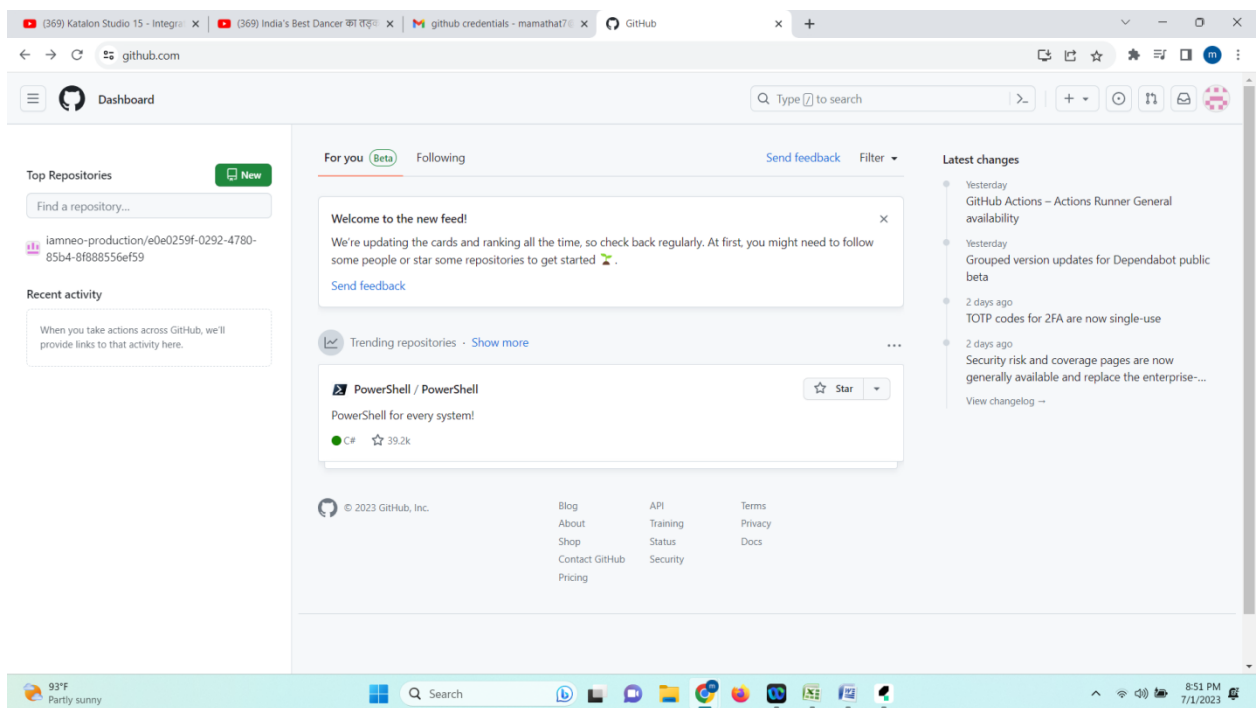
(369) Katalon Studio 15 - Integra
(369) India's Best Dancer का तड़
github credentials - mamathat7
GitHub

github.com

Dashboard

Type / to search

Top Repositories
New
Find a repository...
iamneo-production/e0e0259f-0292-4780-85b4-8f888556ef59

Recent activity
When you take actions across GitHub, we'll provide links to that activity here.

For you Beta
Following
Send feedback
Filter

Welcome to the new feed!
We're updating the cards and ranking all the time, so check back regularly. At first, you might need to follow some people or star some repositories to get started.
Send feedback

Trending repositories · Show more

PowerShell / PowerShell
Star
PowerShell for every system!
C# 39.2k

© 2023 GitHub, Inc.

Blog
About
Shop
Contact GitHub
Pricing

API
Training
Status
Security

Terms
Privacy
Docs

Latest changes
Yesterday
GitHub Actions – Actions Runner General availability
Yesterday
Grouped version updates for Dependabot public beta
2 days ago
TOTP codes for 2FA are now single-use
2 days ago
Security risk and coverage pages are now generally available and replace the enterprise-...
View changelog →

93°F
Partly sunny
Search
8:51 PM
7/1/2023